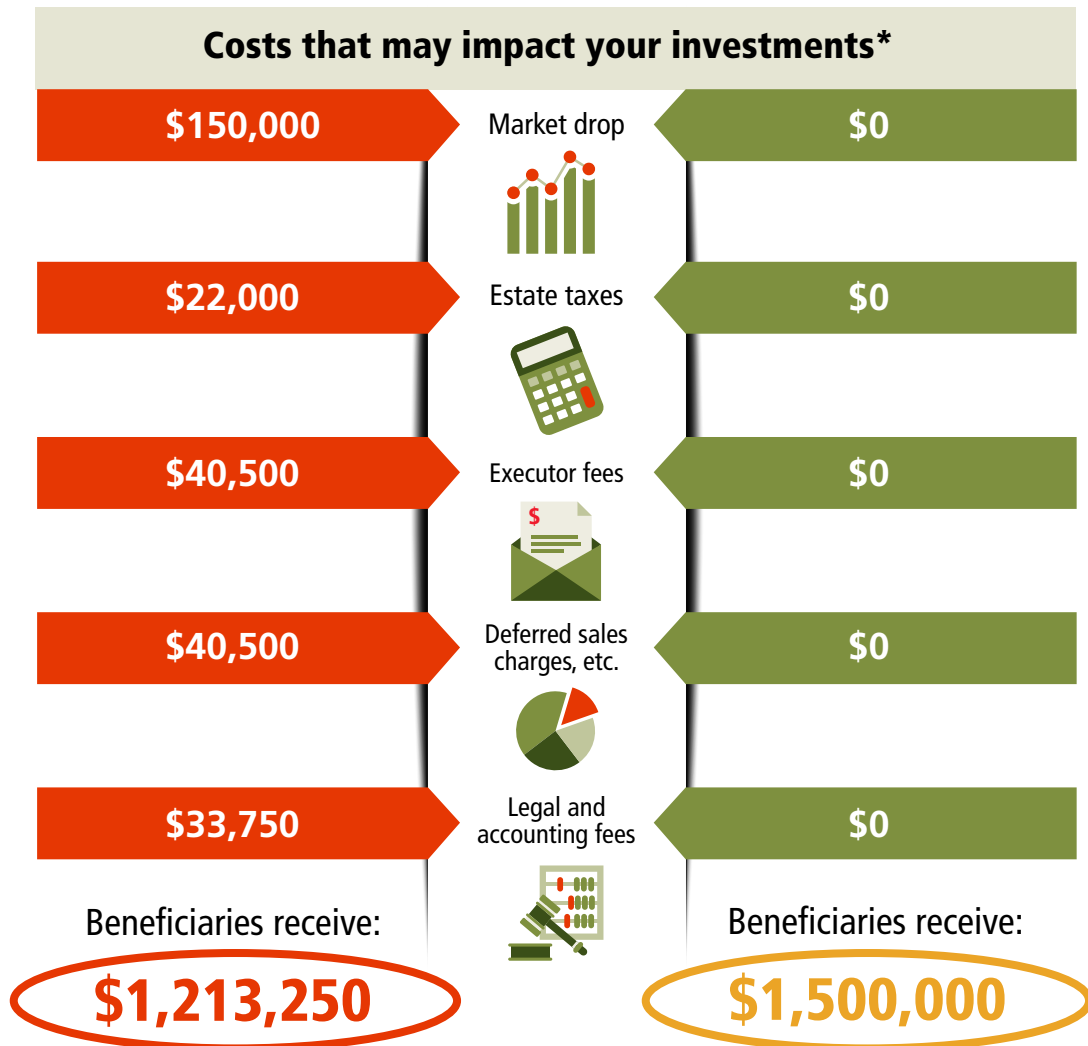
Costs that may impact your investments*

$150,000
Market drop
$0

$22,000
Estate taxes
$0

$40,500
Executor fees
$0

$
$40,500
Deferred sales charges, etc.
$0

$33,750
Legal and accounting fees
$0

Beneficiaries receive:
$1,213,250

Beneficiaries receive:
$1,500,000